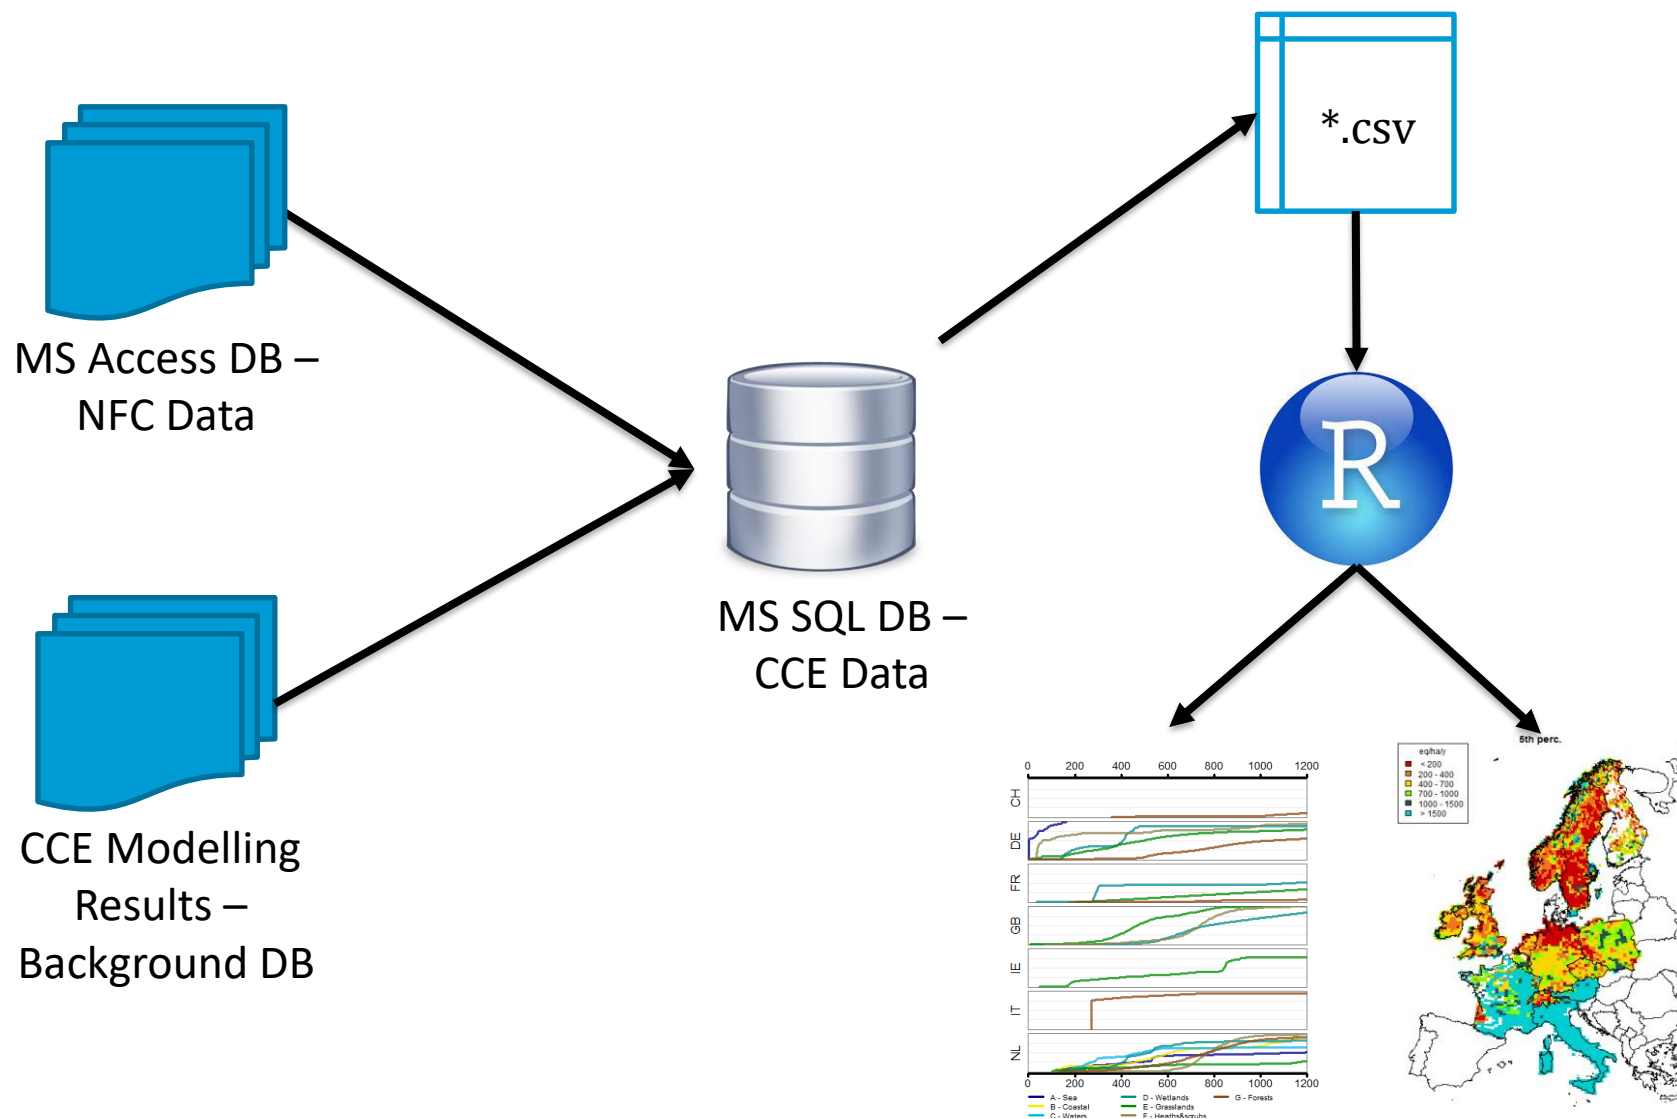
MS Access DB – NFC Data

CCE Modelling Results – Background DB

MS SQL DB – CCE Data

*.csv

R

0 200 400 600 800 1000 1200

CH

DE

FR

GB

IE

IT

NL

0 200 400 600 800 1000 1200

A - Sea
B - Coastal
C - Waters
D - Wetlands
E - Grasslands
F - Heaths&scrubs
G - Forests

5th perc.

eq/ha/y
< 200
200 - 400
400 - 700
700 - 1000
1000 - 1500
> 1500